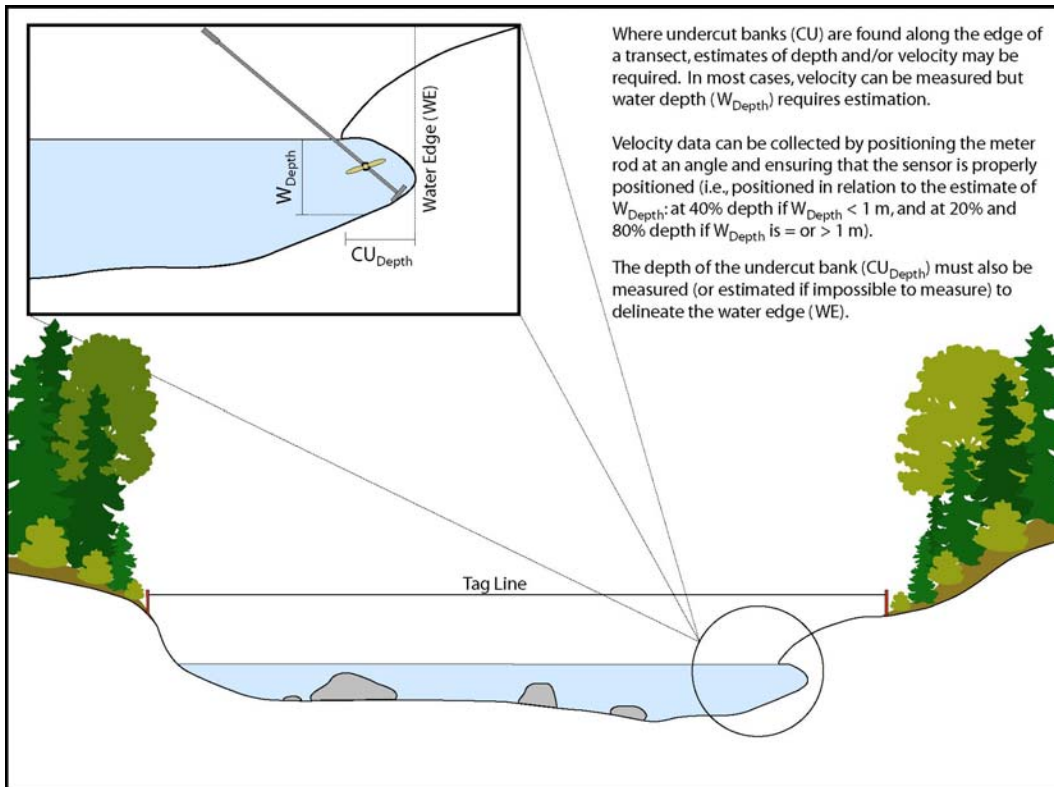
$W_{Depth}$

Water Edge (WE)

$CU_{Depth}$

Where undercut banks (CU) are found along the edge of a transect, estimates of depth and/or velocity may be required. In most cases, velocity can be measured but water depth ($W_{Depth}$) requires estimation.

Velocity data can be collected by positioning the meter rod at an angle and ensuring that the sensor is properly positioned (i.e., positioned in relation to the estimate of $W_{Depth}$: at 40% depth if $W_{Depth}$ < 1 m, and at 20% and 80% depth if $W_{Depth}$ is = or > 1 m).

The depth of the undercut bank ($CU_{Depth}$) must also be measured (or estimated if impossible to measure) to delineate the water edge (WE).

Tag Line